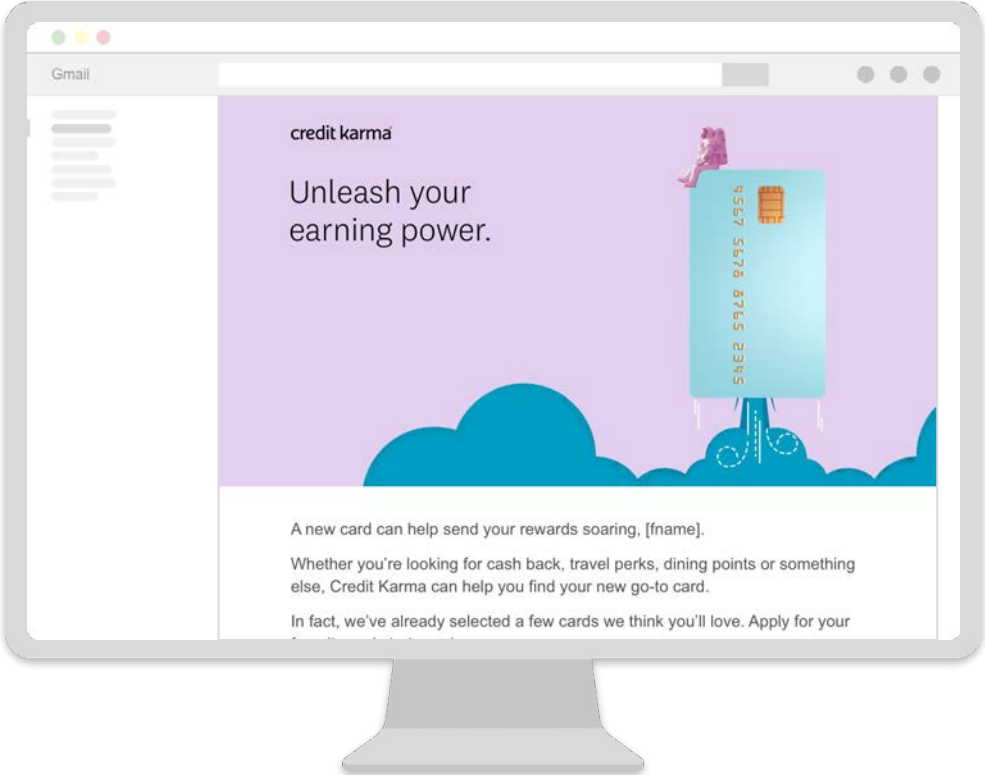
Gmail

credit karma

Unleash your earning power.

4567 5678 6765 2345

A new card can help send your rewards soaring, [fname].

Whether you're looking for cash back, travel perks, dining points or something else, Credit Karma can help you find your new go-to card.

In fact, we've already selected a few cards we think you'll love. Apply for your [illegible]